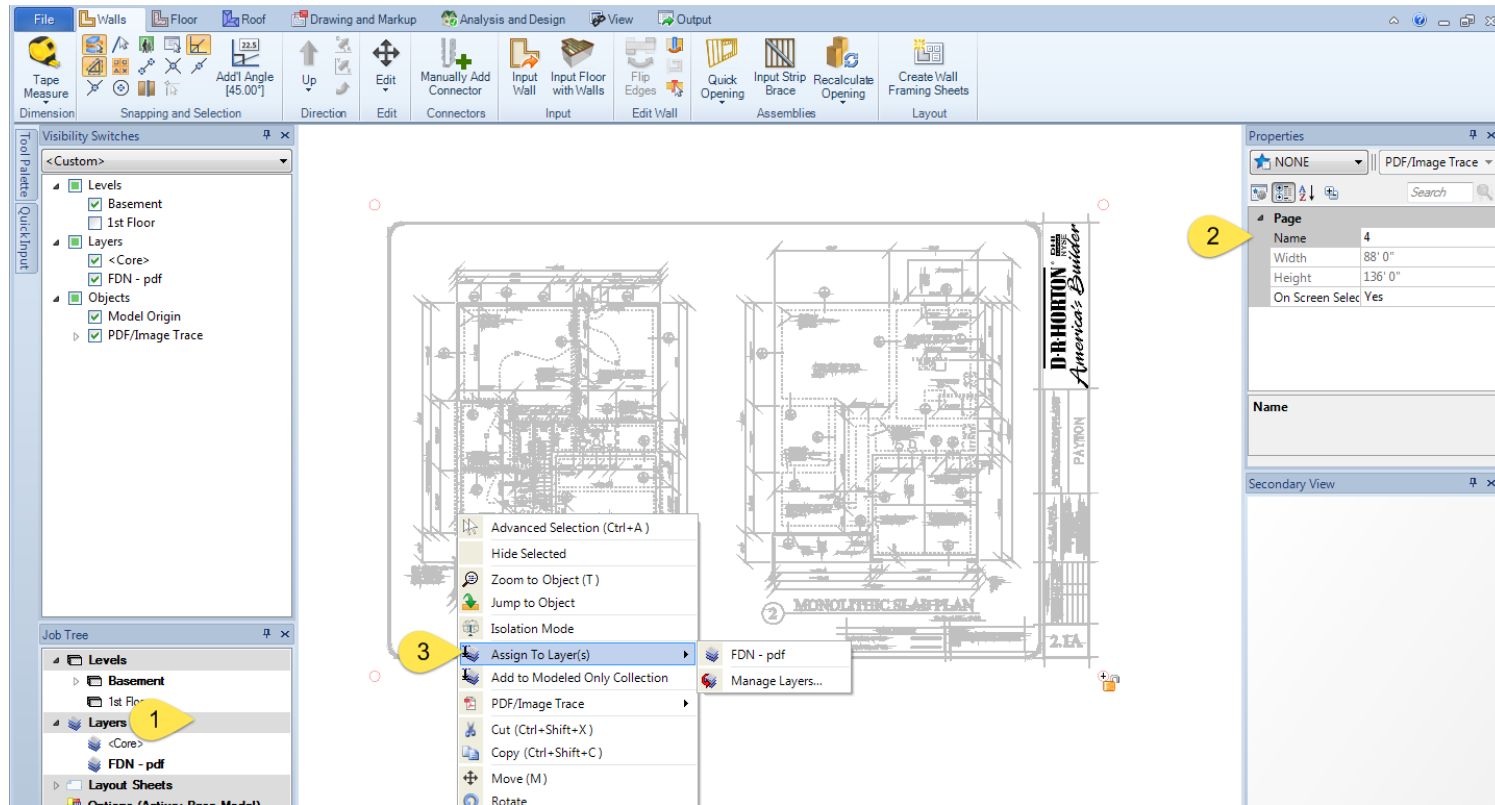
File Walls Floor Roof Drawing and Markup Analysis and Design View Output

Tape Measure
Dimension
22.5
Add'l Angle [45.00°]
Snapping and Selection
Up
Direction
Edit
Edit
Manually Add Connector
Connectors
Input Wall
Input Floor with Walls
Input
Flip Edges
Edit Wall
Quick Opening
Input Strip Brace
Recalculate Opening
Assemblies
Create Wall Framing Sheets
Layout

Tool Palette
Quick Input

Visibility Switches
<Custom>
Levels
Basement
1st Floor
Layers
<Core>
FDN - pdf
Objects
Model Origin
PDF/Image Trace

Job Tree
Levels
Basement
1st Floor
Layers
1
<Core>
FDN - pdf
Layout Sheets
Options (Active: Base Model)

D·R·HORTON America's Builder
PATION
MONOLITHIC SLAB PLAN
2
2.1A

Advanced Selection (Ctrl+A )
Hide Selected
Zoom to Object (T )
Jump to Object
Isolation Mode
3
Assign To Layer(s)
Add to Modeled Only Collection
PDF/Image Trace
Cut (Ctrl+Shift+X )
Copy (Ctrl+Shift+C )
Move (M )
Rotate

FDN - pdf
Manage Layers...

Properties
NONE
PDF/Image Trace
Search
2
Page
| Name | 4 |
|---|---|
| Width | 88' 0" |
| Height | 136' 0" |
| On Screen Selec | Yes |

Name

Secondary View